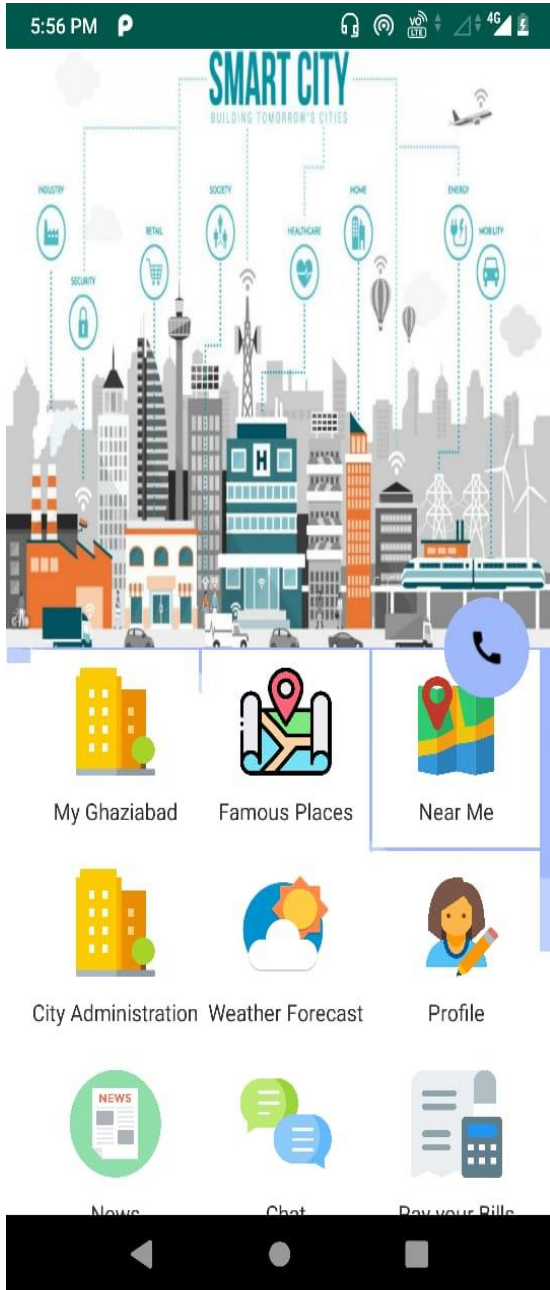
5:56 PM

SMART CITY
BUILDING TOMORROW'S CITIES

INDUSTRY
SECURITY
RETAIL
SOCIETY
HEALTHCARE
HOME
ENERGY
MOBILITY

H

My Ghaziabad
Famous Places
Near Me

City Administration
Weather Forecast
Profile

NEWS

News
Chat
Pay your Bills